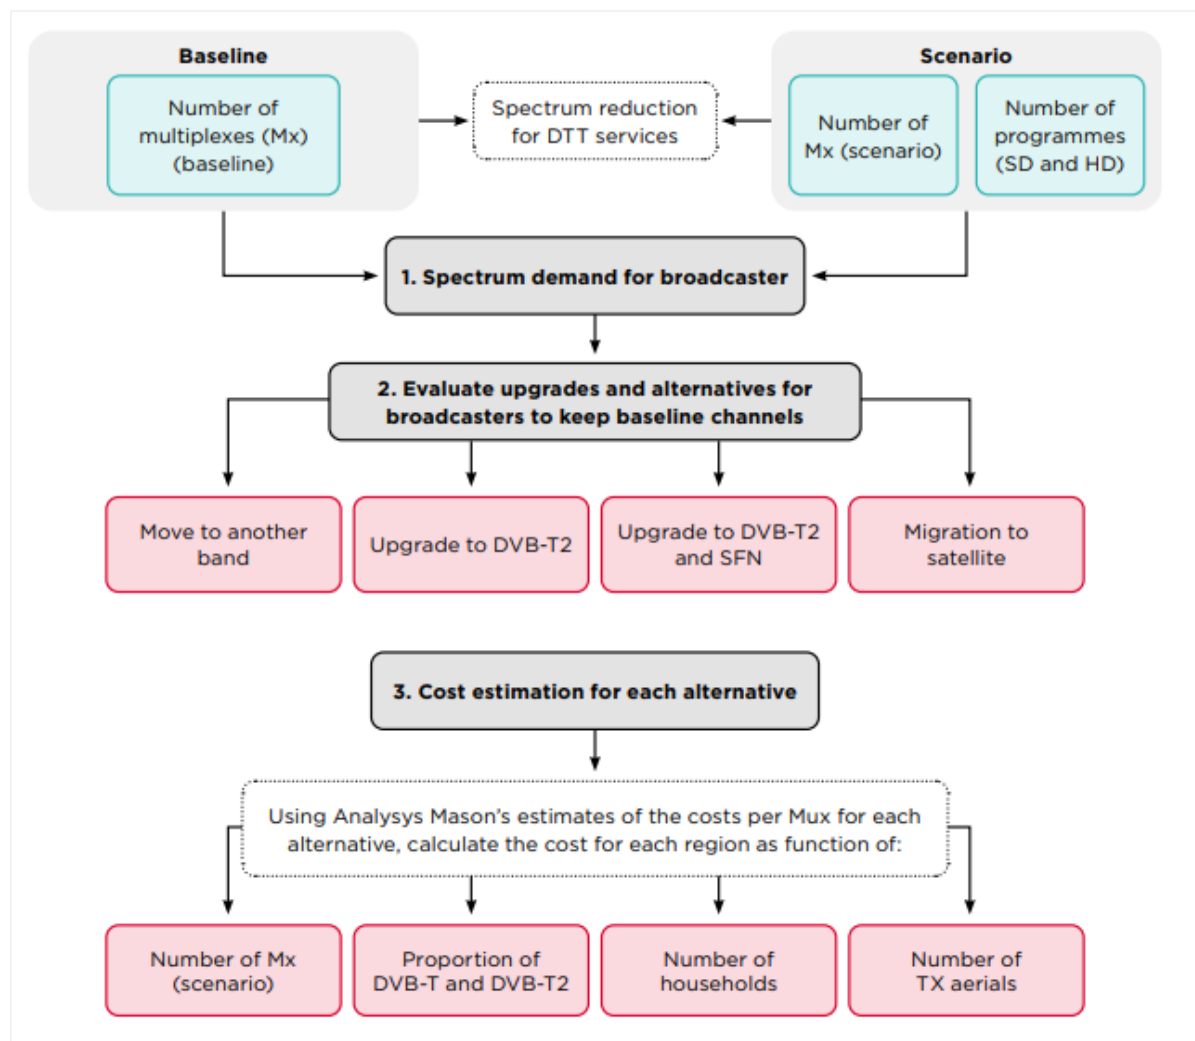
Baseline

Number of multiplexes (Mx) (baseline)

Spectrum reduction for DTT services

Scenario

Number of Mx (scenario)

Number of programmes (SD and HD)

1. Spectrum demand for broadcaster

2. Evaluate upgrades and alternatives for broadcasters to keep baseline channels

Move to another band

Upgrade to DVB-T2

Upgrade to DVB-T2 and SFN

Migration to satellite

3. Cost estimation for each alternative

Using Analysys Mason's estimates of the costs per Mux for each alternative, calculate the cost for each region as function of:

Number of Mx (scenario)

Proportion of DVB-T and DVB-T2

Number of households

Number of TX aerials